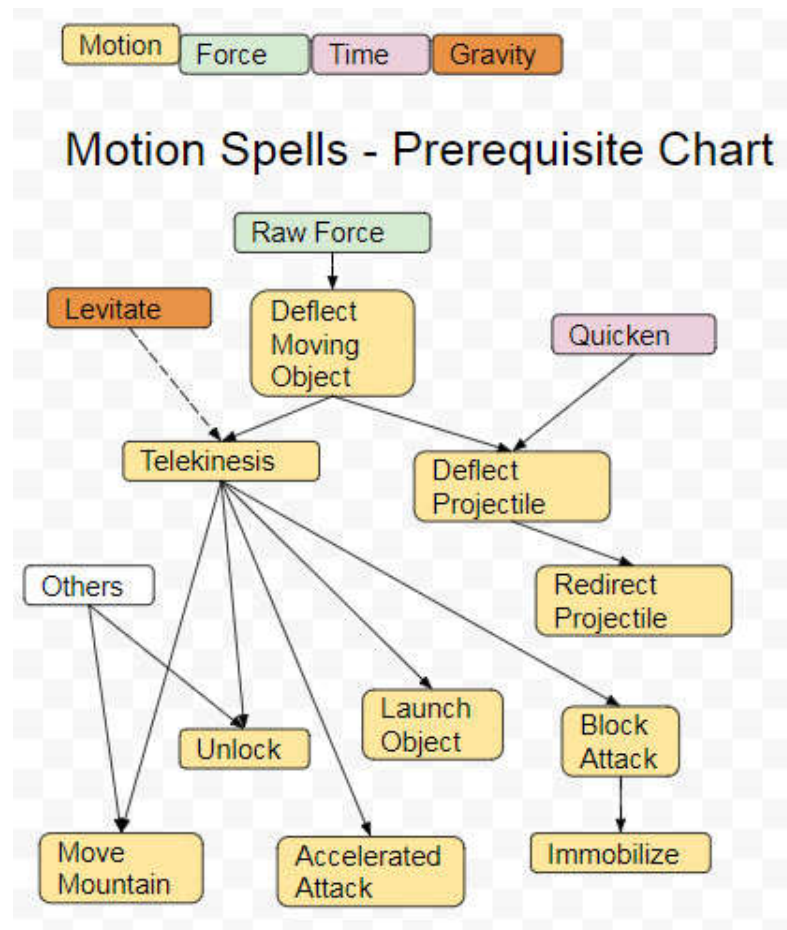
Motion Force Time Gravity

Motion Spells - Prerequisite Chart

Raw Force

Levitate

Deflect Moving Object

Quicken

Telekinesis

Deflect Projectile

Redirect Projectile

Others

Launch Object

Block Attack

Unlock

Move Mountain

Accelerated Attack

Immobilize